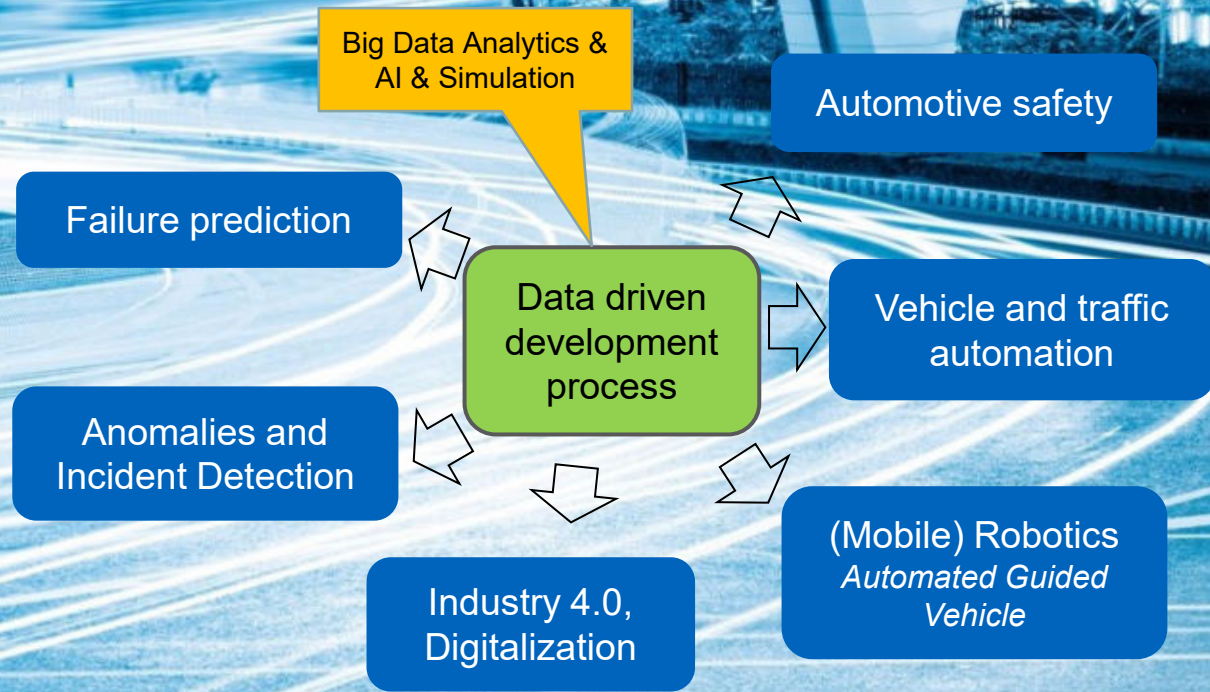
Big Data Analytics & AI & Simulation

Automotive safety

Failure prediction

Data driven development process

Vehicle and traffic automation

Anomalies and Incident Detection

(Mobile) Robotics
*Automated Guided Vehicle*

Industry 4.0, Digitalization